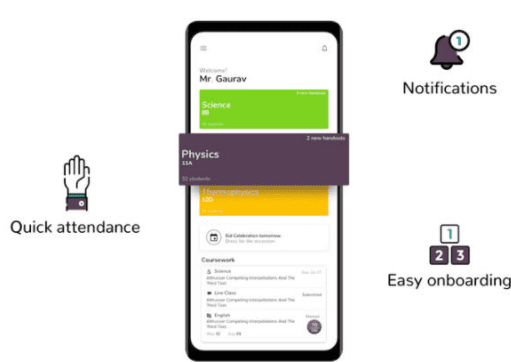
Welcome!
Mr. Gaurav

Science
9B
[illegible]

2 new handouts
Physics
11A
32 students

Thermophysics
12D

Eid Celebration tomorrow
Dress for the occasion

Coursework
Science
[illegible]
Live Class
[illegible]
English
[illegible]

1
Notifications

Quick attendance

1
2 3
Easy onboarding